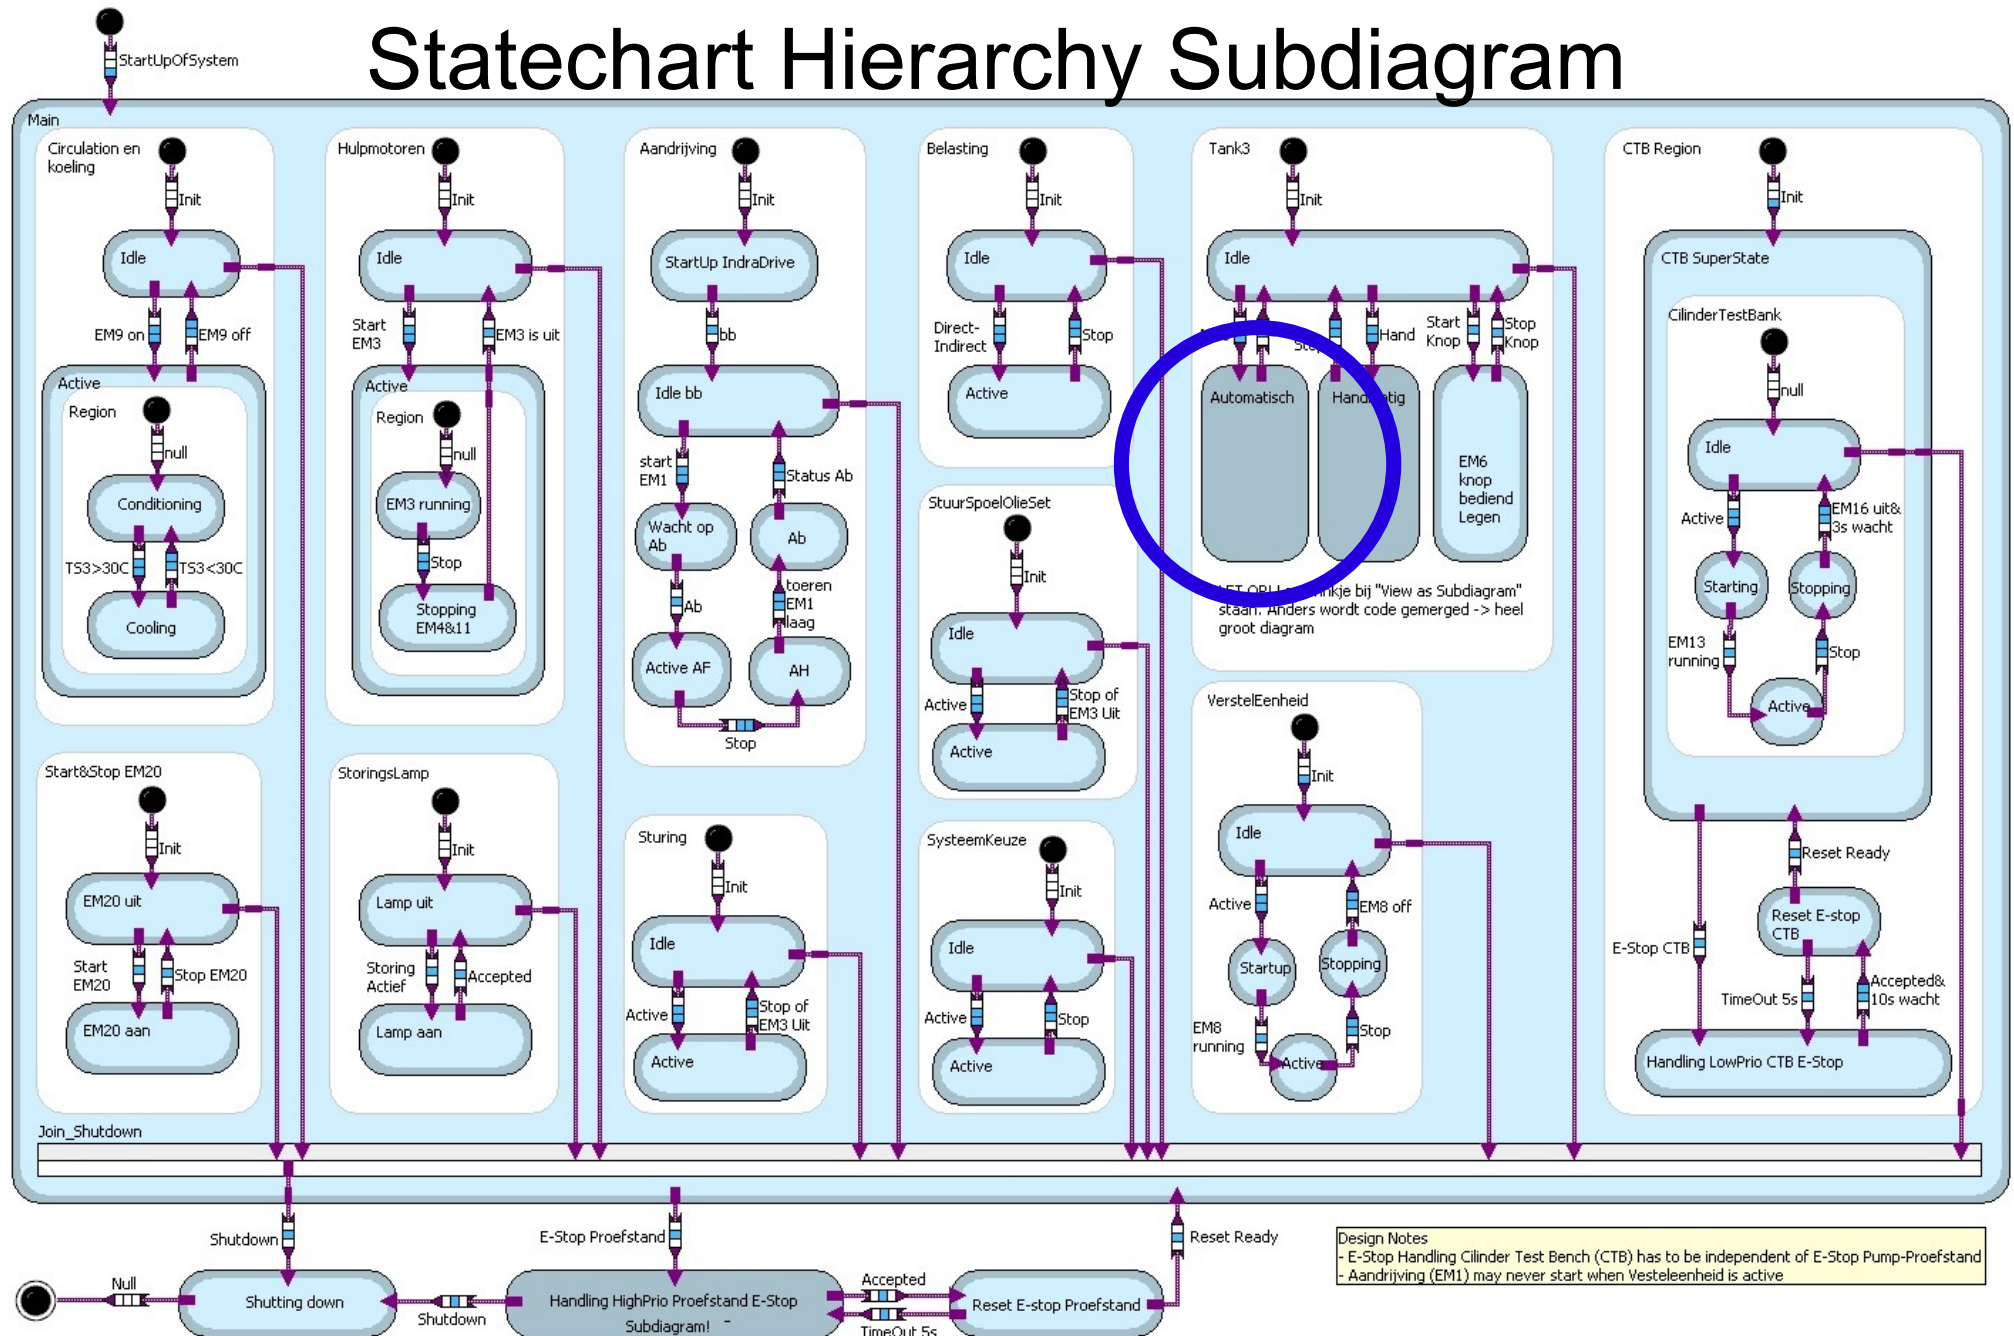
Statechart Hierarchy Subdiagram

StartUpOfSystem

Main

Circulation en koeling
Init
Idle
EM9 on
EM9 off
Active
Region
null
Conditioning
TS3>30C
TS3<30C
Cooling

Hulpmotoren
Init
Idle
Start EM3
EM3 is uit
Active
Region
null
EM3 running
Stop
Stopping EM4&11

Aandrijving
Init
StartUp IndraDrive
bb
Idle bb
start EM1
Status Ab
Wacht op Ab
Ab
Ab
toeren EM1 laag
Active AF
AH
Stop

Belasting
Init
Idle
Direct-Indirect
Stop
Active

StuurSpoelOlieSet
Init
Idle
Active
Stop of EM3 Uit
Active

Tank3
Init
Idle
Stop
Hand
Start Knop
Stop Knop
Automatisch
Handmatig
EM6 knop bediend Legen
LET OP! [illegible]nkje bij "View as Subdiagram" staan. Anders wordt code gemerged -> heel groot diagram

CTB Region
Init
CTB SuperState
CilinderTestBank
null
Idle
Active
EM16 uit& 3s wacht
Starting
Stopping
EM13 running
Stop
Active

VerstelEenheid
Init
Idle
Active
EM8 off
Startup
Stopping
EM8 running
Stop
Active

Reset Ready
Reset E-stop CTB
E-Stop CTB
TimeOut 5s
Accepted& 10s wacht
Handling LowPrio CTB E-Stop

Start&Stop EM20
Init
EM20 uit
Start EM20
Stop EM20
EM20 aan

StoringsLamp
Init
Lamp uit
Storing Actief
Accepted
Lamp aan

Sturing
Init
Idle
Active
Stop of EM3 Uit
Active

SysteemKeuze
Init
Idle
Active
Stop
Active

Join_Shutdown

Shutdown
E-Stop Proefstand
Reset Ready
Null
Shutting down
Shutdown
Handling HighPrio Proefstand E-Stop Subdiagram!
Accepted
TimeOut 5s
Reset E-stop Proefstand

Design Notes
- E-Stop Handling Cilinder Test Bench (CTB) has to be independent of E-Stop Pump-Proefstand
- Aandrijving (EM1) may never start when Vesteleenheid is active